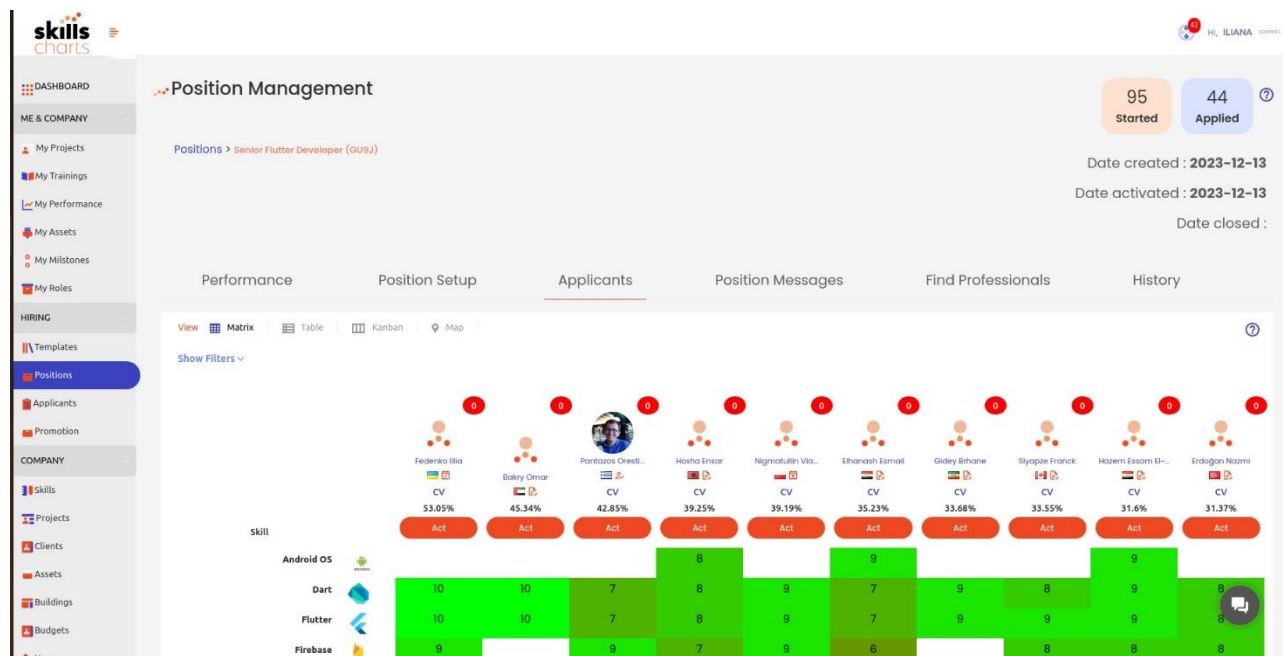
skills charts

42 Hi, ILIANA

DASHBOARD
ME & COMPANY
My Projects
My Trainings
My Performance
My Assets
My Milstones
My Roles
HIRING
Templates
Positions
Applicants
Promotion
COMPANY
Skills
Projects
Clients
Assets
Buildings
Budgets

Position Management

95 Started
44 Applied

Positions > Senior Flutter Developer (GUSJ)

Date created : 2023-12-13
Date activated : 2023-12-13
Date closed :

Performance | Position Setup | Applicants | Position Messages | Find Professionals | History

View Matrix | Table | Kanban | Map

Show Filters

| Skill | | Fedenko Illia | Bakry Omar | Pantazos Oresti... | Hoxha Ensar | Nigmatullin Vla... | Elhanash Esmail | Gidey Brhane | Siyapze Franck | Hazem Essam El-... | Erdoğan Nazmi |
|---|---|---|---|---|---|---|---|---|---|---|---|
| | | 0 | 0 | 0 | 0 | 0 | 0 | 0 | 0 | 0 | 0 |
| | | CV | | CV | CV | CV | CV | CV | CV | CV | CV |
| | | 53.05% | 45.34% | 42.85% | 39.25% | 39.19% | 35.23% | 33.68% | 33.55% | 31.6% | 31.37% |
| | | Act | Act | Act | Act | Act | Act | Act | Act | Act | Act |
| Android OS | | | | | 8 | | 9 | | | 9 | |
| Dart | | 10 | 10 | 7 | 8 | 9 | 7 | 9 | 8 | 9 | 8 |
| Flutter | | 10 | 10 | 7 | 8 | 9 | 7 | 9 | 9 | 9 | 8 |
| Firebase | | 9 | | 9 | 7 | 9 | 6 | | 8 | 8 | 8 |